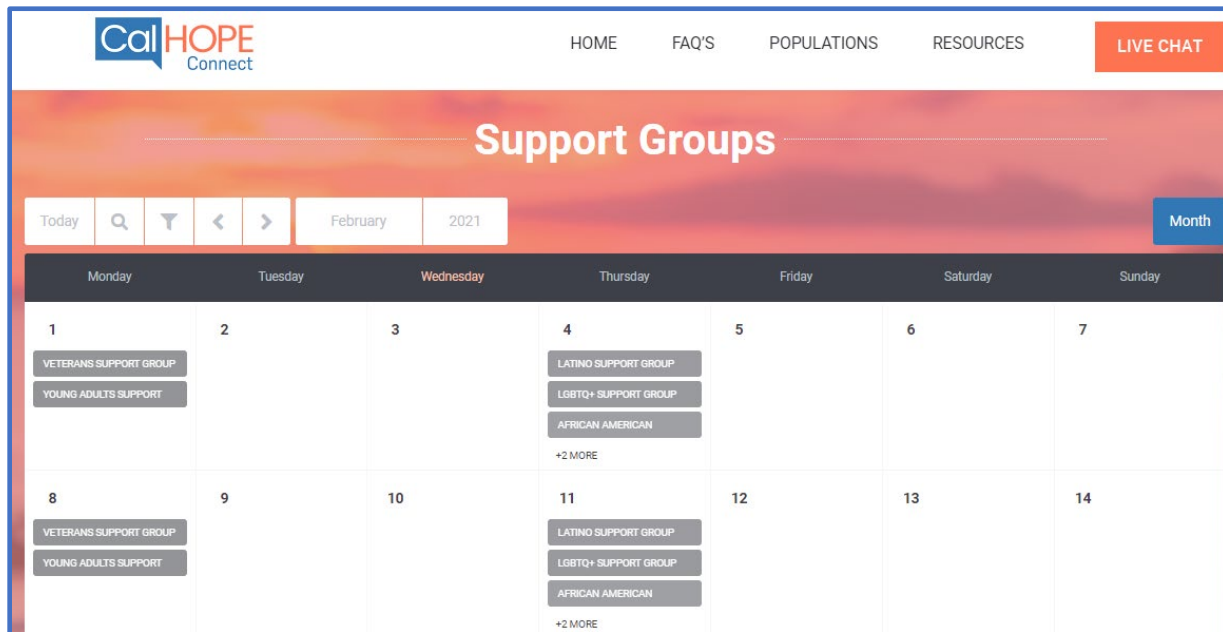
Cal HOPE Connect

HOME FAQ'S POPULATIONS RESOURCES LIVE CHAT

Support Groups

Today February 2021 Month

| Monday | Tuesday | Wednesday | Thursday | Friday | Saturday | Sunday |
|---|---|---|---|---|---|---|
| 1 VETERANS SUPPORT GROUP YOUNG ADULTS SUPPORT | 2 | 3 | 4 LATINO SUPPORT GROUP LGBTQ+ SUPPORT GROUP AFRICAN AMERICAN +2 MORE | 5 | 6 | 7 |
| 8 VETERANS SUPPORT GROUP YOUNG ADULTS SUPPORT | 9 | 10 | 11 LATINO SUPPORT GROUP LGBTQ+ SUPPORT GROUP AFRICAN AMERICAN +2 MORE | 12 | 13 | 14 |